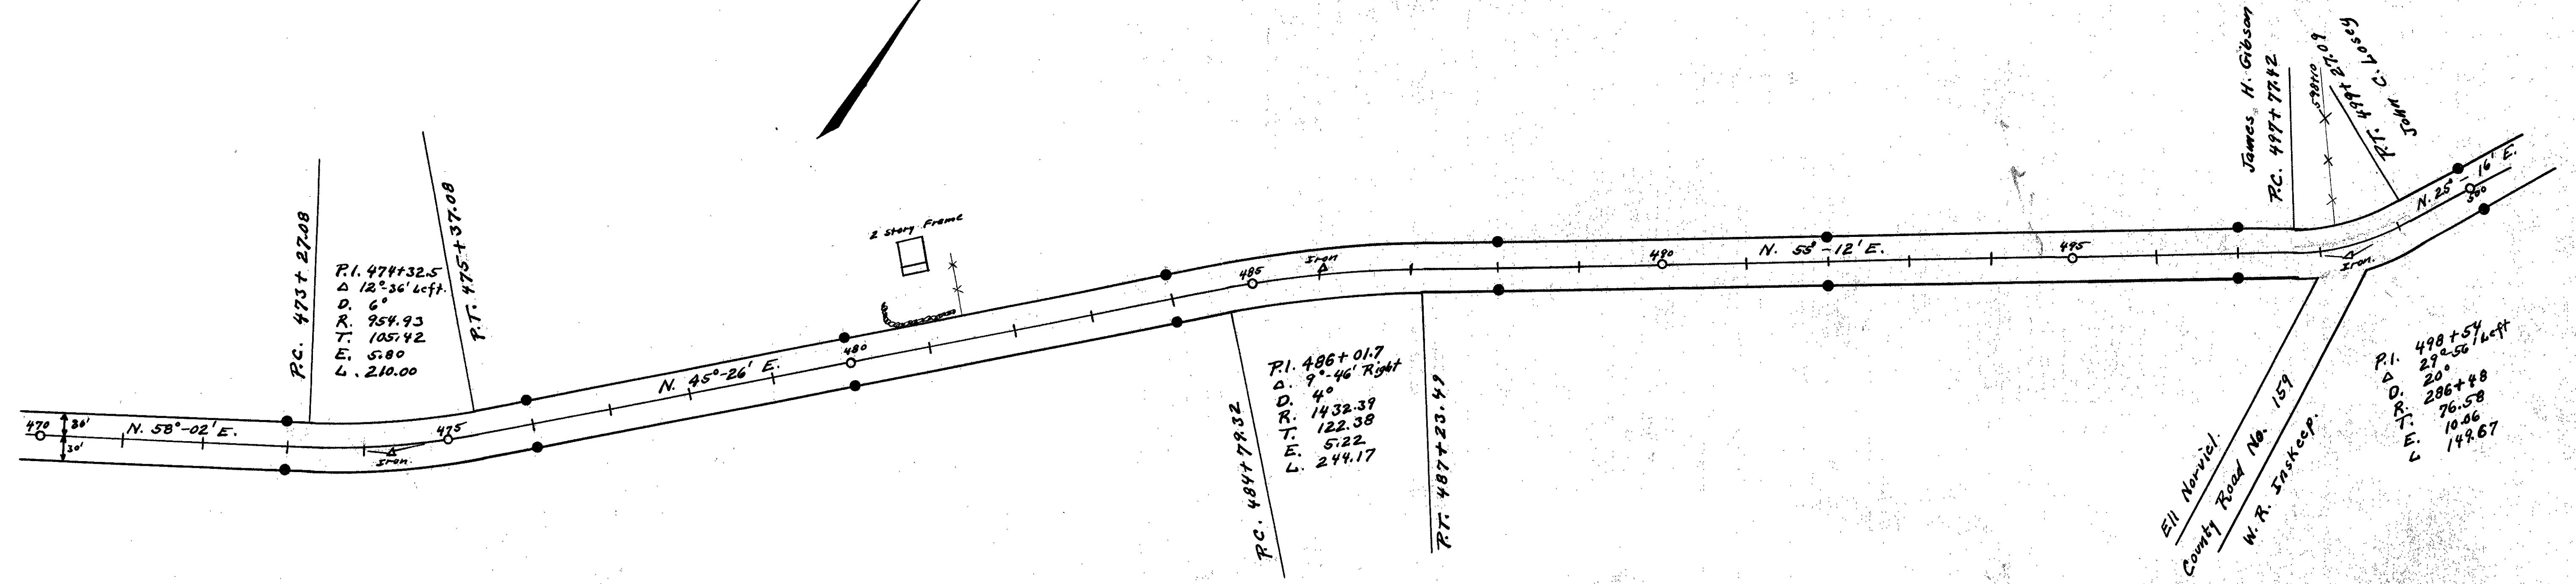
470
30'
30'
N. 58°-02' E.
Iron
475
P.C. 473+27.08

P.I. 474+32.5
Δ 12°-36' Left.
D. 6°
R. 954.93
T. 105.42
E. 5.80
L. 210.00

P.T. 475+37.08
2 Story Frame
480
N. 45°-26' E.
485
Iron
P.C. 484+78.32

P.I. 486+01.7
Δ 9°-46' Right
D. 4°
R. 1432.39
T. 122.38
E. 5.22
L. 244.17

P.T. 487+23.49
490
N. 55°-12' E.
495
James H. Gibson
P.C. 497+77.42
S90110
P.T. 499+27.09
John C. Losey
Iron
N. 25°-16' E.
500

P.I. 498+54
Δ 29°-56' Left
D. 20°
R. 286+48
T. 76.58
E. 10.06
L 149.67

Eli Norviel
County Road No. 159
W. R. Inskeep.